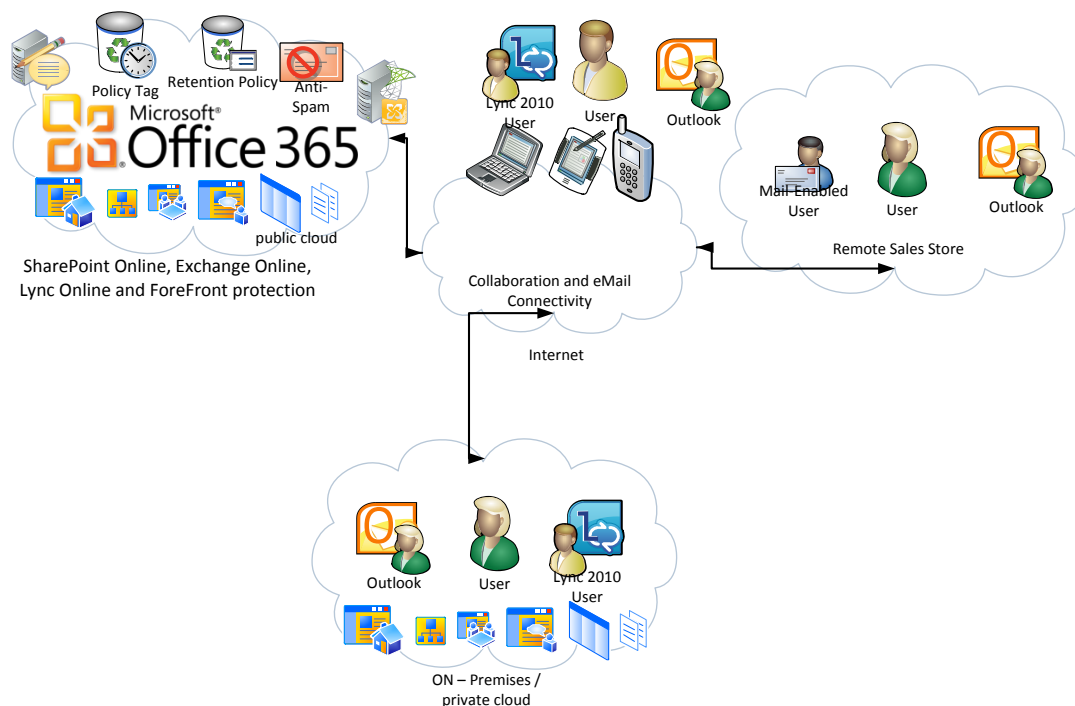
Policy Tag
Retention Policy
Anti-Spam
Microsoft® Office 365
public cloud

SharePoint Online, Exchange Online, Lync Online and ForeFront protection

Lync 2010 User
User
Outlook

Mail Enabled User
User
Outlook
Remote Sales Store

Collaboration and eMail Connectivity

Internet

Outlook
User
Lync 2010 User

ON – Premises / private cloud